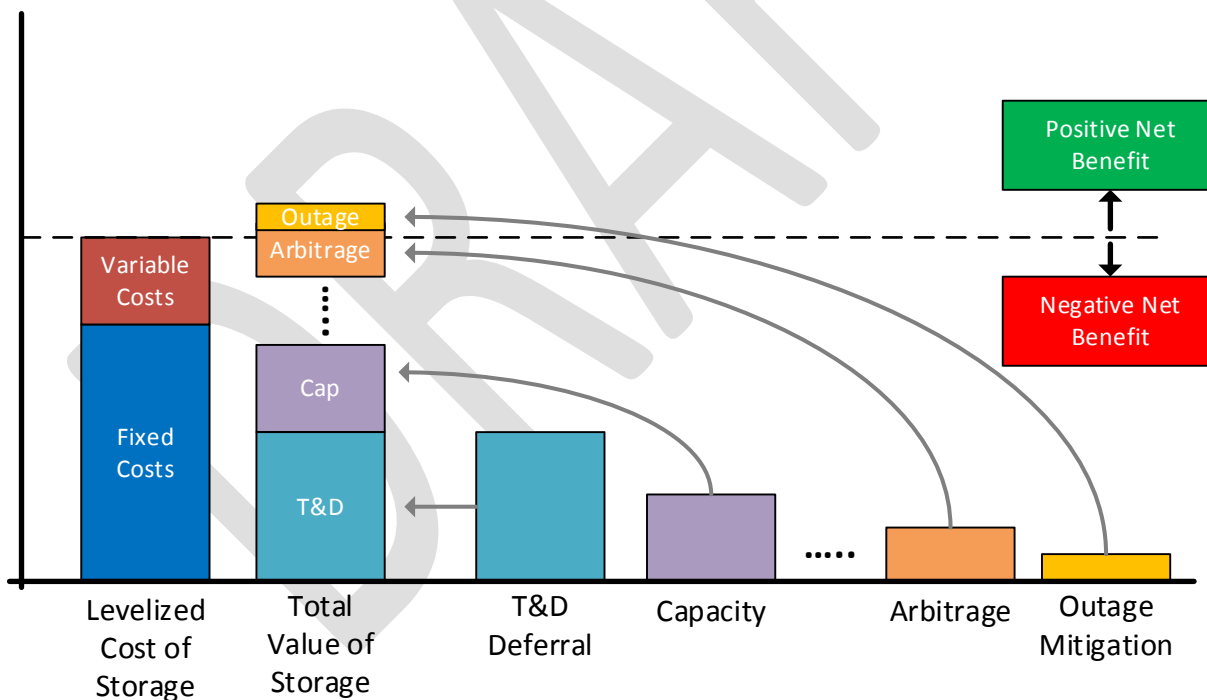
Positive Net Benefit

Negative Net Benefit

Outage
Arbitrage

Variable Costs

Fixed Costs

Cap

T&D

.....

Levelized Cost of Storage

Total Value of Storage

T&D Deferral

Capacity

Arbitrage

Outage Mitigation

DRAFT